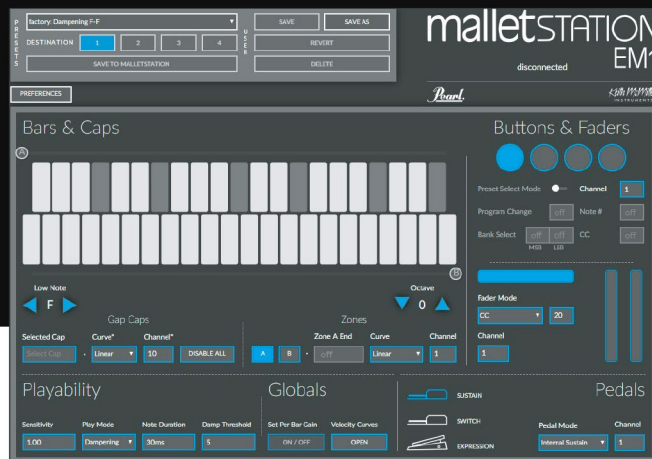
PRESETS
factory: Dampening F-F
DESTINATION 1 2 3 4
SAVE TO MALLETSTATION
USER
SAVE
SAVE AS
REVERT
DELETE

malletSTATION
disconnected
EM1
Pearl
Keith McMillen INSTRUMENTS

PREFERENCES

Bars & Caps

Buttons & Faders

Preset Select Mode
Channel
1
Program Change
off
Note #
off
Bank Select
off
MSB
off
LSB
CC
off

Low Note
F
Octave
0

Gap Caps
Selected Cap
Select Cap
Curve*
Linear
Channel*
10
DISABLE ALL

Zones
A
B
Zone A End
off
Curve
Linear
Channel
1

Fader Mode
CC
20
Channel
1

Playability
Sensitivity
1.00
Play Mode
Dampening
Note Duration
30ms
Damp Threshold
5

Globals
Set Per Bar Gain
ON / OFF
Velocity Curves
OPEN

SUSTAIN
SWITCH
EXPRESSION
Pedals
Pedal Mode
Internal Sustain
Channel
1